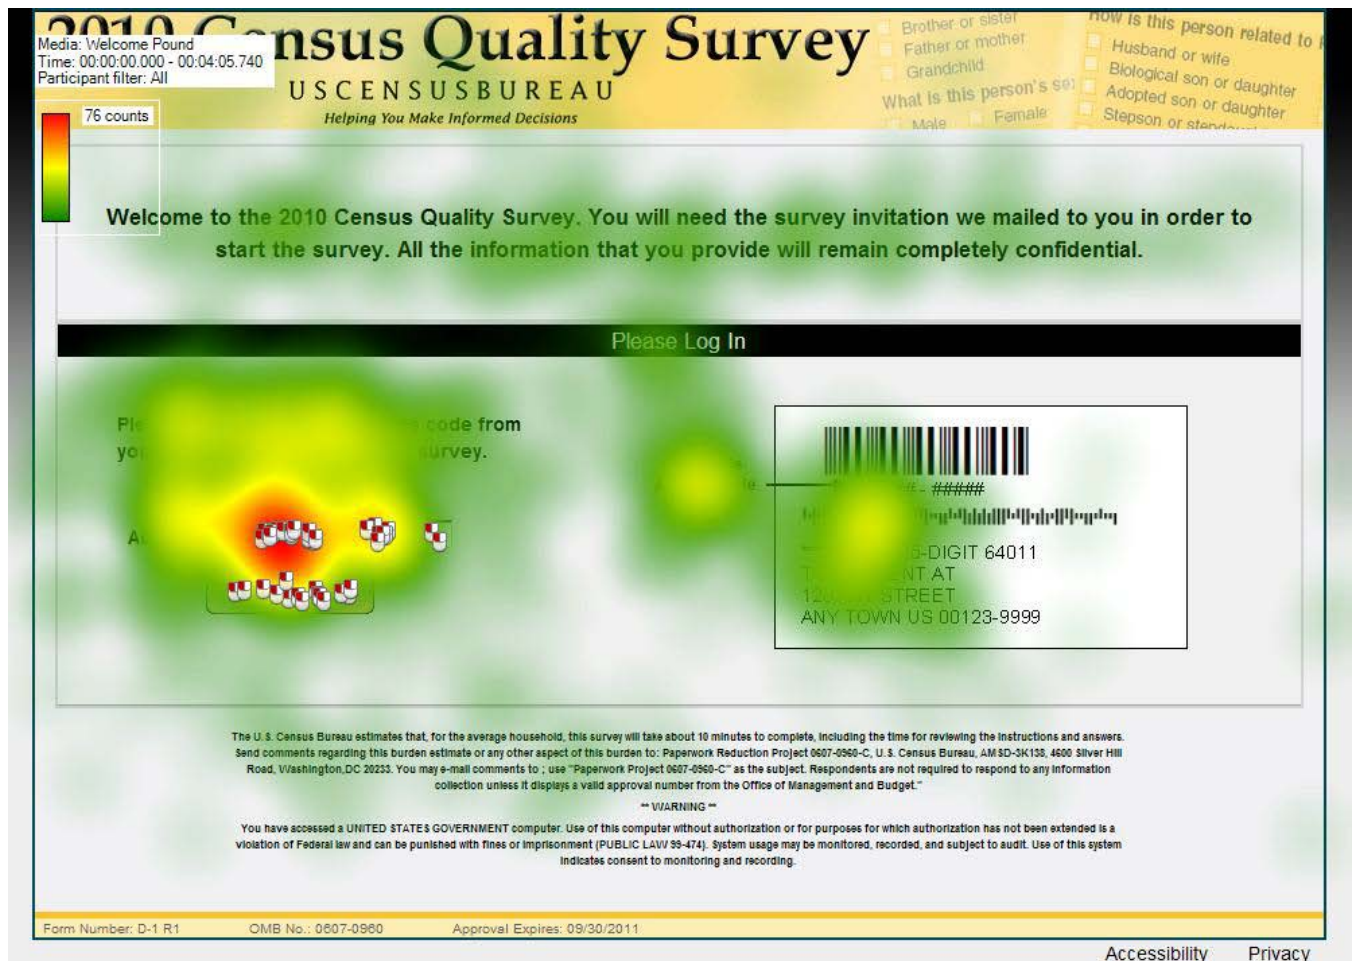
2010 Census Quality Survey
USCENSUSBUREAU
Helping You Make Informed Decisions

Media: Welcome Pound
Time: 00:00:00.000 - 00:04:05.740
Participant filter: All

76 counts

Brother or sister
Father or mother
Grandchild
What is this person's sex
Male
Female

How is this person related to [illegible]
Husband or wife
Biological son or daughter
Adopted son or daughter
Stepson or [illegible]

Welcome to the 2010 Census Quality Survey. You will need the survey invitation we mailed to you in order to start the survey. All the information that you provide will remain completely confidential.

Please Log In

Pl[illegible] code from yo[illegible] urvey.

A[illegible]

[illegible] #####

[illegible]-DIGIT 64011
T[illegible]NT AT
12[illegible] STREET
ANY TOWN US 00123-9999

The U.S. Census Bureau estimates that, for the average household, this survey will take about 10 minutes to complete, including the time for reviewing the instructions and answers. Send comments regarding this burden estimate or any other aspect of this burden to: Paperwork Reduction Project 0607-0960-C, U.S. Census Bureau, AMSD-3K138, 4600 Silver Hill Road, Washington,DC 20233. You may e-mail comments to ; use "Paperwork Project 0607-0960-C" as the subject. Respondents are not required to respond to any information collection unless it displays a valid approval number from the Office of Management and Budget."

** WARNING **

You have accessed a UNITED STATES GOVERNMENT computer. Use of this computer without authorization or for purposes for which authorization has not been extended is a violation of Federal law and can be punished with fines or imprisonment (PUBLIC LAW 99-474). System usage may be monitored, recorded, and subject to audit. Use of this system indicates consent to monitoring and recording.

Form Number: D-1 R1 OMB No.: 0607-0960 Approval Expires: 09/30/2011

Accessibility Privacy